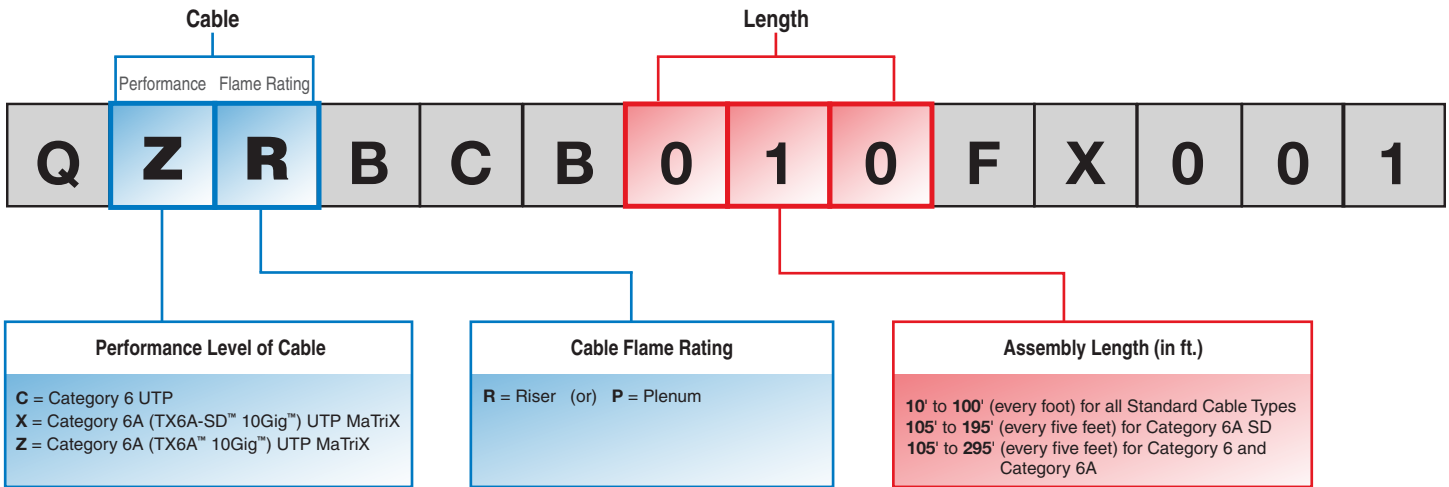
Cable

Length

Performance Flame Rating

Q Z R B C B 0 1 0 F X 0 0 1

Performance Level of Cable

**C** = Category 6 UTP
**X** = Category 6A (TX6A-SD™ 10Gig™) UTP MaTriX
**Z** = Category 6A (TX6A™ 10Gig™) UTP MaTriX

Cable Flame Rating

**R** = Riser (or) **P** = Plenum

Assembly Length (in ft.)

**10**' to **100**' (every foot) for all Standard Cable Types
**105**' to **195**' (every five feet) for Category 6A SD
**105**' to **295**' (every five feet) for Category 6 and Category 6A